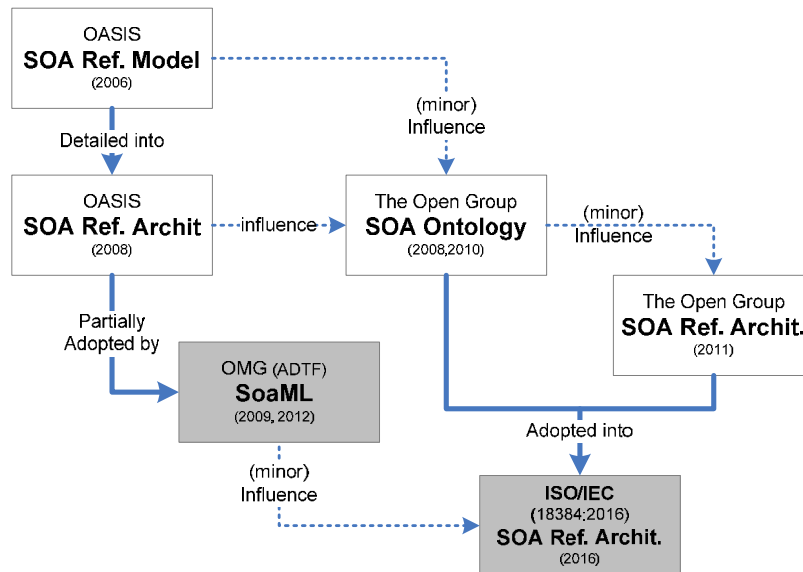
OASIS
SOA Ref. Model
(2006)

(minor)
Influence

Detailed into

OASIS
SOA Ref. Archit
(2008)

influence

The Open Group
SOA Ontology
(2008,2010)

(minor)
Influence

The Open Group
SOA Ref. Archit.
(2011)

Partially
Adopted by

OMG (ADTF)
SoaML
(2009, 2012)

Adopted into

(minor)
Influence

ISO/IEC
(18384:2016)
SOA Ref. Archit.
(2016)